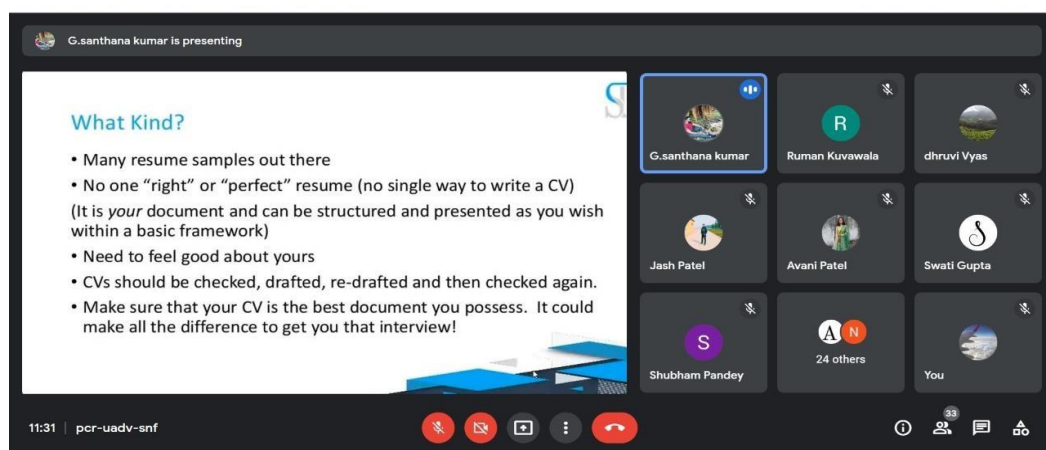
G.santhana kumar is presenting

What Kind?

• Many resume samples out there
• No one "right" or "perfect" resume (no single way to write a CV)
(It is *your* document and can be structured and presented as you wish within a basic framework)
• Need to feel good about yours
• CVs should be checked, drafted, re-drafted and then checked again.
• Make sure that your CV is the best document you possess. It could make all the difference to get you that interview!

G.santhana kumar
R
Ruman Kuvawala
dhruvi Vyas
Jash Patel
Avani Patel
Swati Gupta
S
Shubham Pandey
A N
24 others
You

11:31 | pcr-uadv-snf
33